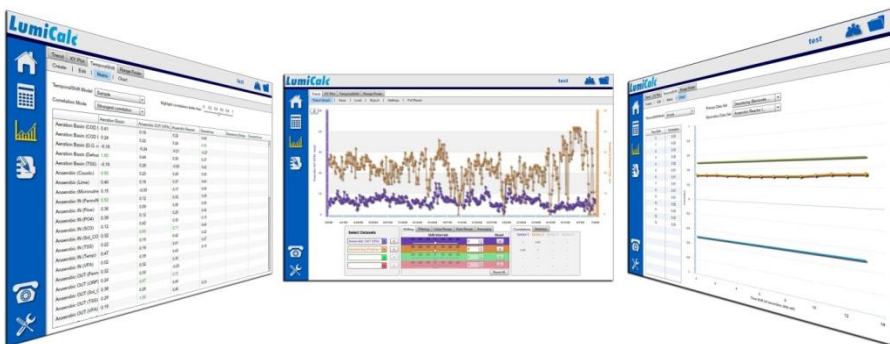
LumiCalc

Trend | XY Plot | TemporalShift | Range Finder

Create | Edit | Matrix | Chart

test

TemporalShift Model: Sample

Correlation Mode: Strongest correlation

Highlight correlations better than:

Aeration Basin (COD) 0.41
Aeration Basin (COD) 0.34
Aeration Basin (D.O.) -0.16
Aeration Basin (Delta) 1.00
Aeration Basin (TSS) -0.16
Anaerobic (Caustic) 0.50
Anaerobic (Lime) 0.40
Anaerobic (Microbe) 0.15
Anaerobic IN (Ferro) 0.52
Anaerobic IN (Flow) 0.36
Anaerobic IN (PO4) 0.39
Anaerobic IN (SO3) 0.40
Anaerobic IN (SO4) 0.32
Anaerobic IN (TSS) 0.21
Anaerobic IN (Temp) 0.47
Anaerobic IN (VFA) 0.32
Anaerobic OUT (Flow) 0.32
Anaerobic OUT (ORP) 0.29
Anaerobic OUT (SO4) 0.27
Anaerobic OUT (TSS) 0.20
Anaerobic OUT (VFA) 0.19

LumiCalc

test

Select Datasets

LumiCalc

test